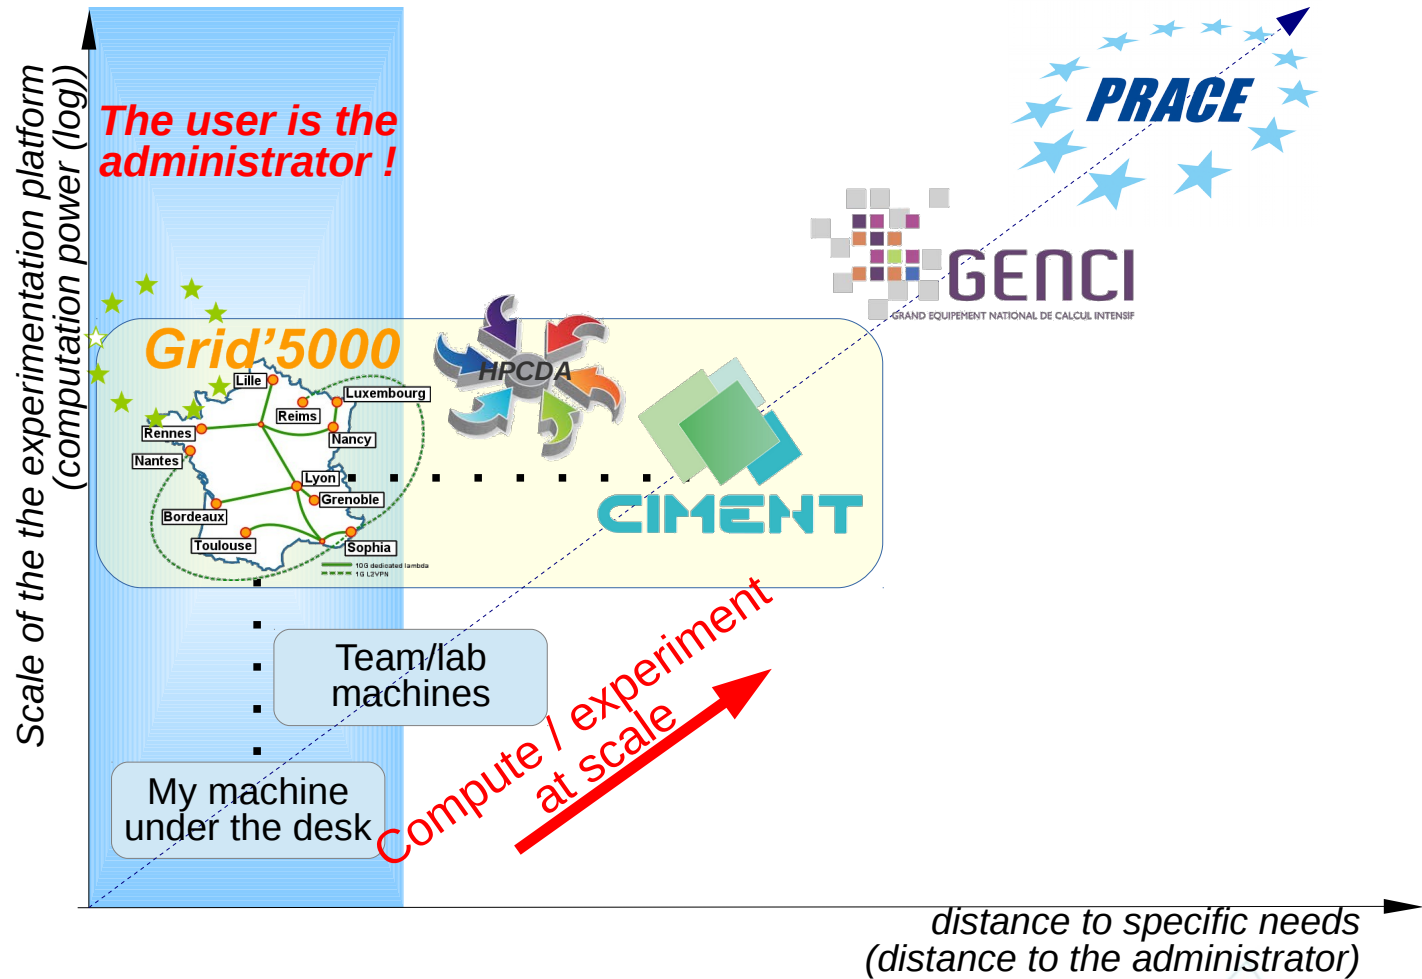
Scale of the the experimentation platform
(computation power (log))

The user is the administrator !

PRACE

GENCI
GRAND EQUIPEMENT NATIONAL DE CALCUL INTENSIF

Grid'5000

Lille
Luxembourg
Reims
Rennes
Nancy
Nantes
Lyon
Grenoble
Bordeaux
Toulouse
Sophia
10G dedicated lambda
1G L2VPN

HPCDA

CIMENT

Team/lab machines

My machine under the desk

Compute / experiment at scale

distance to specific needs
(distance to the administrator)